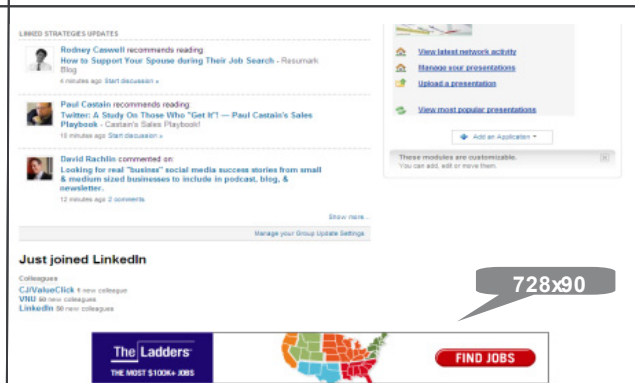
LINKED STRATEGIES UPDATES

Rodney Caswell recommends reading
How to Support Your Spouse during Their Job Search - Resumark Blog
4 minutes ago Start discussion »

Paul Castain recommends reading
Twitter: A Study On Those Who "Get It"! — Paul Castain's Sales Playbook - Castain's Sales Playbook!
15 minutes ago Start discussion »

David Rachlin commented on
Looking for real "business" social media success stories from small & medium sized businesses to include in podcast, blog, & newsletter.
12 minutes ago 2 comments

Show more...

Manage your Group Update Settings

View latest network activity
Manage your presentations
Upload a presentation
View most popular presentations

Add an Application

These modules are customizable.
You can add, edit or move them.

Just joined LinkedIn

Colleagues
CJ/ValueClick 1 new colleague
VNU 80 new colleagues
LinkedIn 50 new colleagues

728x90

The Ladders
THE MOST $100K+ JOBS
FIND JOBS